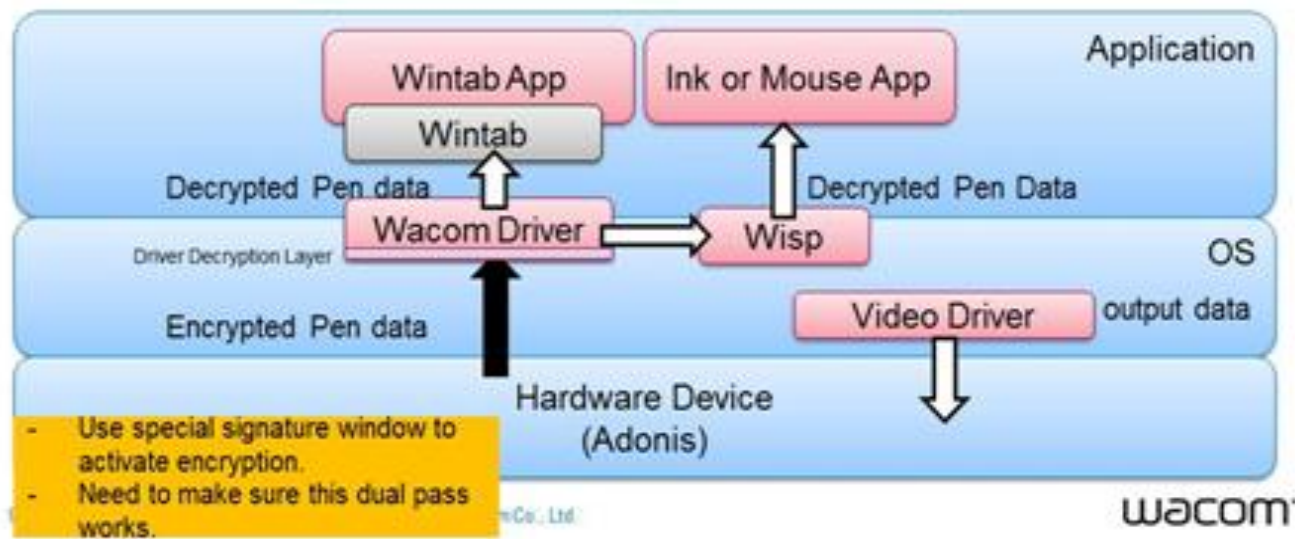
Application

Wintab App

Ink or Mouse App

Wintab

Decrypted Pen data

Decrypted Pen Data

Wacom Driver

Wisp

Driver Decryption Layer

OS

Encrypted Pen data

Video Driver

output data

Hardware Device (Adonis)

- Use special signature window to activate encryption.
- Need to make sure this dual pass works.

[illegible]Co., Ltd.

wacom